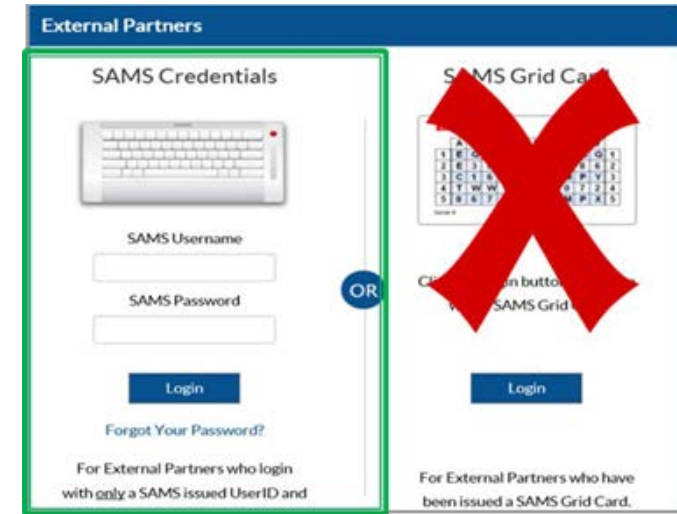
External Partners

SAMS Credentials

SAMS Username

SAMS Password

Login

Forgot Your Password?

For External Partners who login with only a SAMS issued UserID and

OR

S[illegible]MS Grid Ca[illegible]

Cli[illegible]n butto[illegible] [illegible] SAMS Grid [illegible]

Login

For External Partners who have been issued a SAMS Grid Card.